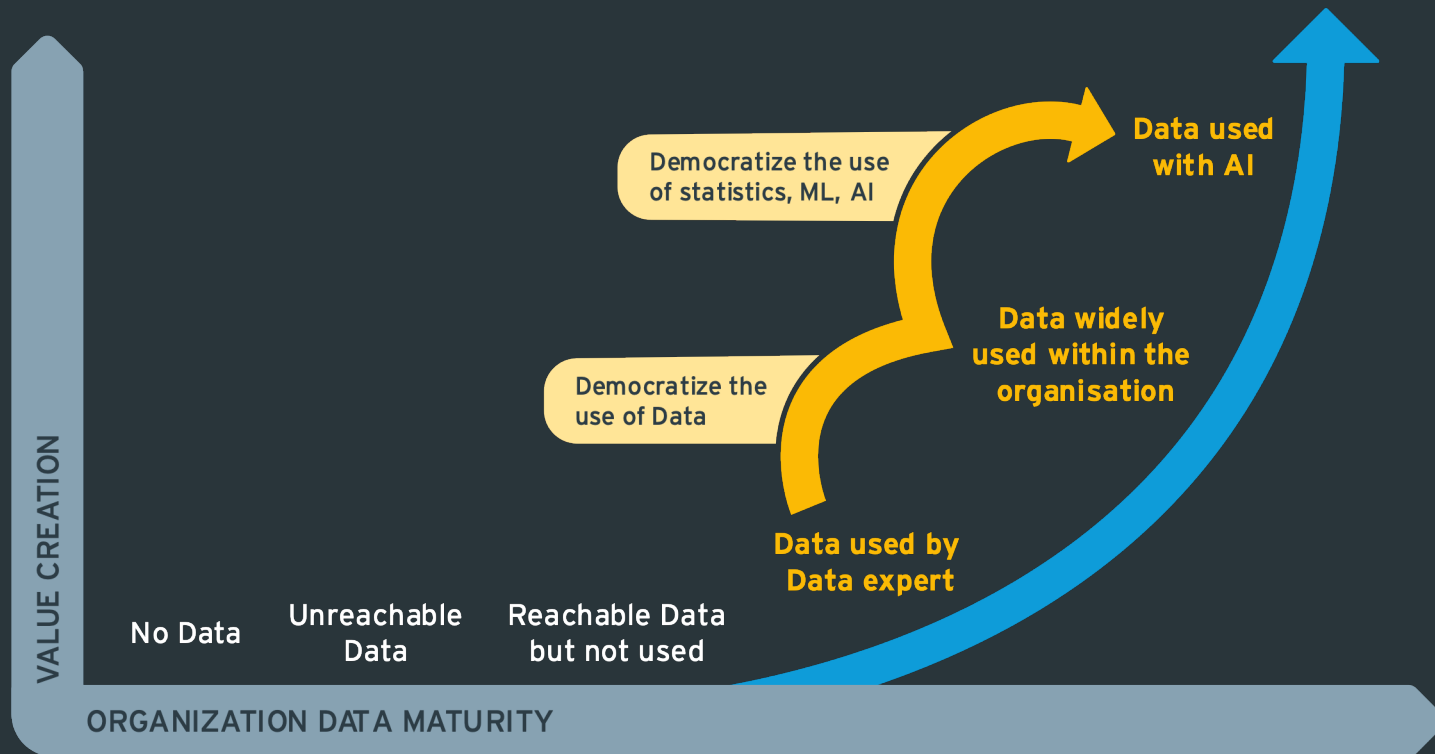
VALUE CREATION

Democratize the use of statistics, ML, AI

Data used with AI

Data widely used within the organisation

Democratize the use of Data

Data used by Data expert

No Data

Unreachable Data

Reachable Data but not used

ORGANIZATION DATA MATURITY